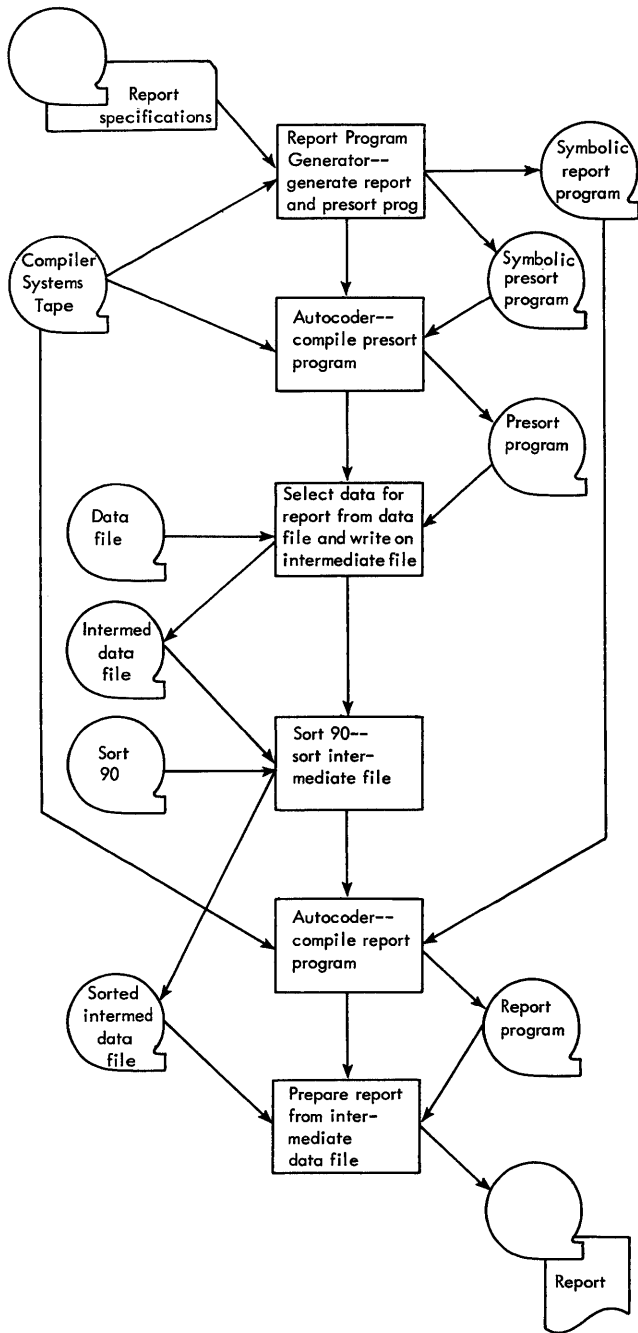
Report specifications

Report Program Generator-- generate report and presort prog

Symbolic report program

Compiler Systems Tape

Symbolic presort program

Autocoder-- compile presort program

Presort program

Data file

Select data for report from data file and write on intermediate file

Intermed data file

Sort 90

Sort 90-- sort intermediate file

Autocoder-- compile report program

Sorted intermed data file

Report program

Prepare report from intermediate data file

Report